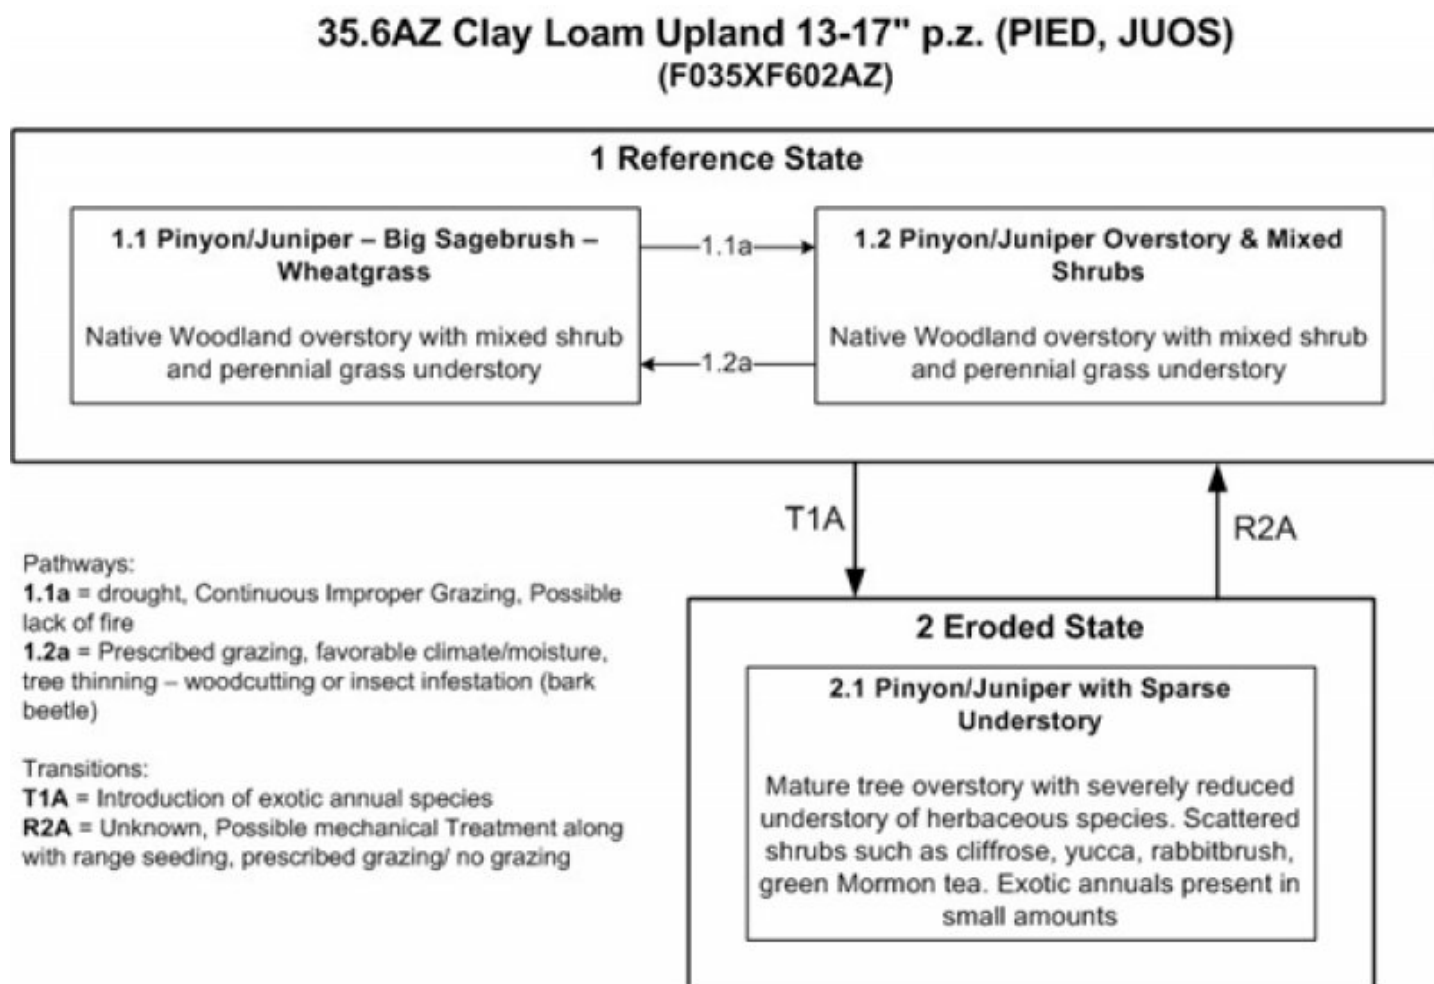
35.6AZ Clay Loam Upland 13-17" p.z. (PIED, JUOS)
(F035XF602AZ)

1 Reference State

1.1 Pinyon/Juniper – Big Sagebrush – Wheatgrass

Native Woodland overstory with mixed shrub and perennial grass understory

1.1a

1.2a

1.2 Pinyon/Juniper Overstory & Mixed Shrubs

Native Woodland overstory with mixed shrub and perennial grass understory

T1A

R2A

Pathways:
1.1a = drought, Continuous Improper Grazing, Possible lack of fire
1.2a = Prescribed grazing, favorable climate/moisture, tree thinning – woodcutting or insect infestation (bark beetle)

Transitions:
T1A = Introduction of exotic annual species
R2A = Unknown, Possible mechanical Treatment along with range seeding, prescribed grazing/ no grazing

2 Eroded State

2.1 Pinyon/Juniper with Sparse Understory

Mature tree overstory with severely reduced understory of herbaceous species. Scattered shrubs such as cliffrose, yucca, rabbitbrush, green Mormon tea. Exotic annuals present in small amounts